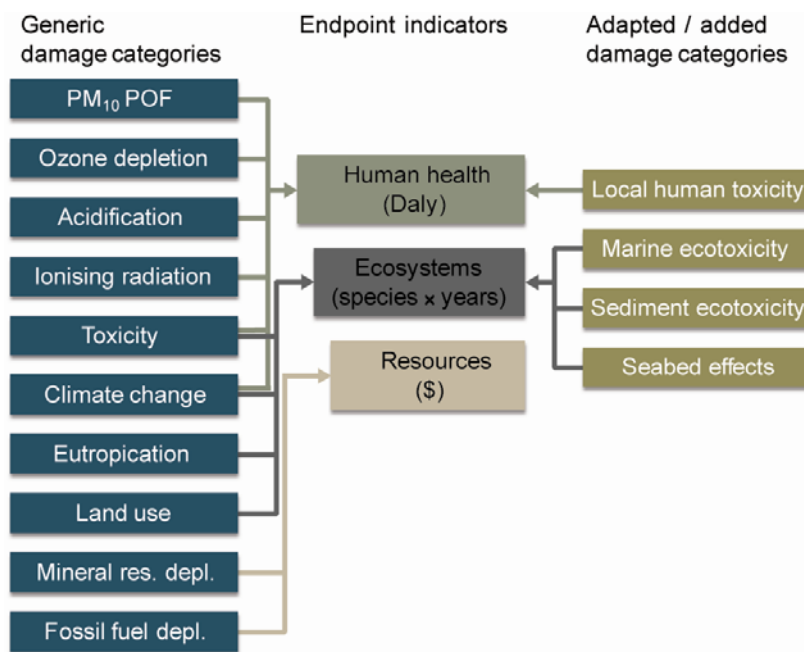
Generic damage categories

Endpoint indicators

Adapted / added damage categories

$PM_{10}$ POF

Ozone depletion

Acidification

Ionising radiation

Toxicity

Climate change

Eutropication

Land use

Mineral res. depl.

Fossil fuel depl.

Human health (Daly)

Ecosystems (species × years)

Resources ($)

Local human toxicity

Marine ecotoxicity

Sediment ecotoxicity

Seabed effects